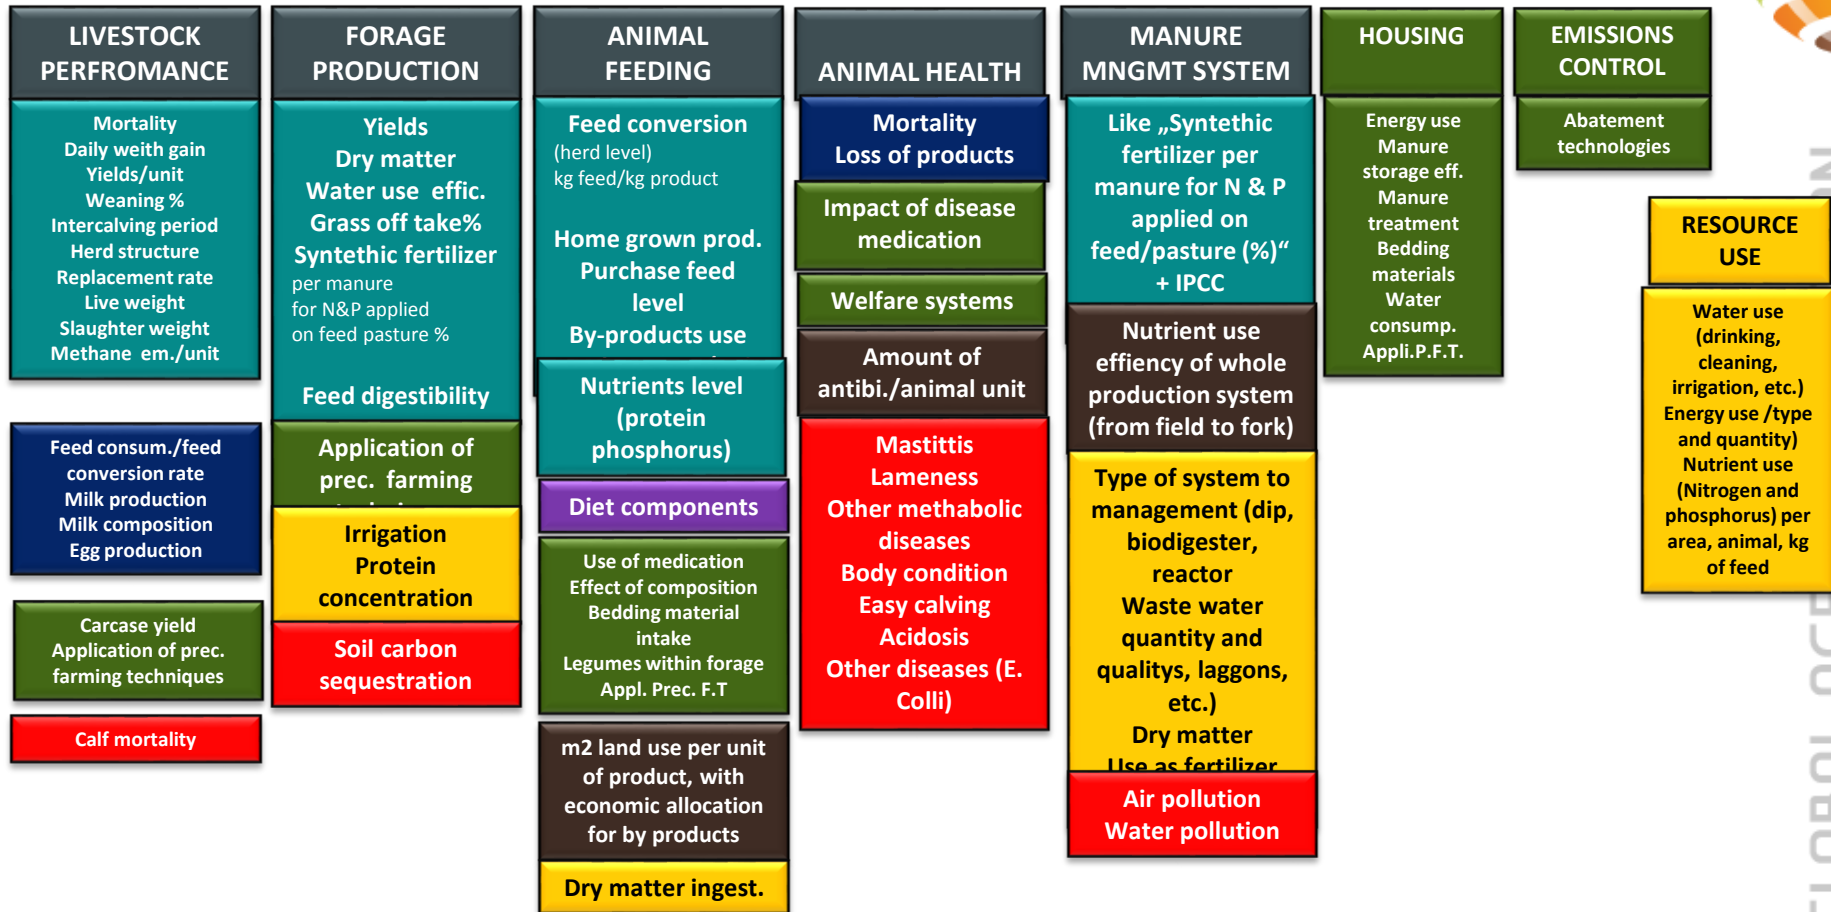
LIVESTOCK PERFROMANCE

Mortality
Daily weith gain
Yields/unit
Weaning %
Intercalving period
Herd structure
Replacement rate
Live weight
Slaughter weight
Methane em./unit

Feed consum./feed conversion rate
Milk production
Milk composition
Egg production

Carcase yield
Application of prec. farming techniques

Calf mortality

FORAGE PRODUCTION

Yields
Dry matter
Water use effic.
Grass off take%
Syntethic fertilizer
per manure
for N&P applied
on feed pasture %

Feed digestibility

Application of prec. farming

Irrigation
Protein concentration

Soil carbon sequestration

ANIMAL FEEDING

Feed conversion
(herd level)
kg feed/kg product

Home grown prod.
Purchase feed level
By-products use

Nutrients level (protein phosphorus)

Diet components

Use of medication
Effect of composition
Bedding material intake
Legumes within forage
Appl. Prec. F.T

m2 land use per unit of product, with economic allocation for by products

Dry matter ingest.

ANIMAL HEALTH

Mortality
Loss of products

Impact of disease medication

Welfare systems

Amount of antibi./animal unit

Mastittis
Lameness
Other methabolic diseases
Body condition
Easy calving
Acidosis
Other diseases (E. Colli)

MANURE MNGMT SYSTEM

Like „Syntetic fertilizer per manure for N & P applied on feed/pasture (%)“ + IPCC

Nutrient use effincy of whole production system (from field to fork)

Type of system to management (dip, biodigester, reactor
Waste water quantity and qualitys, laggons, etc.)
Dry matter
Use as fertilizer

Air pollution
Water pollution

HOUSING

Energy use
Manure storage eff.
Manure treatment
Bedding materials
Water consump.
Appli.P.F.T.

EMISSIONS CONTROL

Abatement technologies

RESOURCE USE

Water use (drinking, cleaning, irrigation, etc.)
Energy use /type and quantity)
Nutrient use (Nitrogen and phosphorus) per area, animal, kg of feed